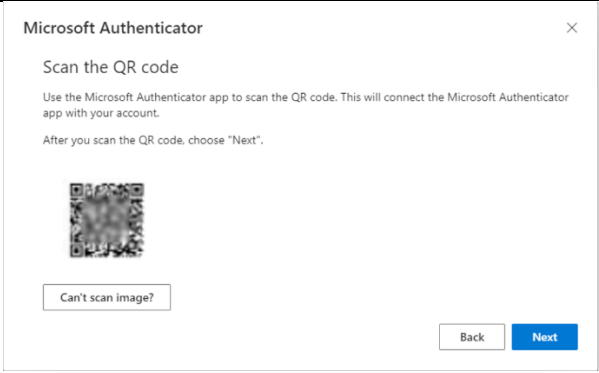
Microsoft Authenticator

×

Scan the QR code

Use the Microsoft Authenticator app to scan the QR code. This will connect the Microsoft Authenticator app with your account.

After you scan the QR code, choose "Next".

Can't scan image?

Back

Next